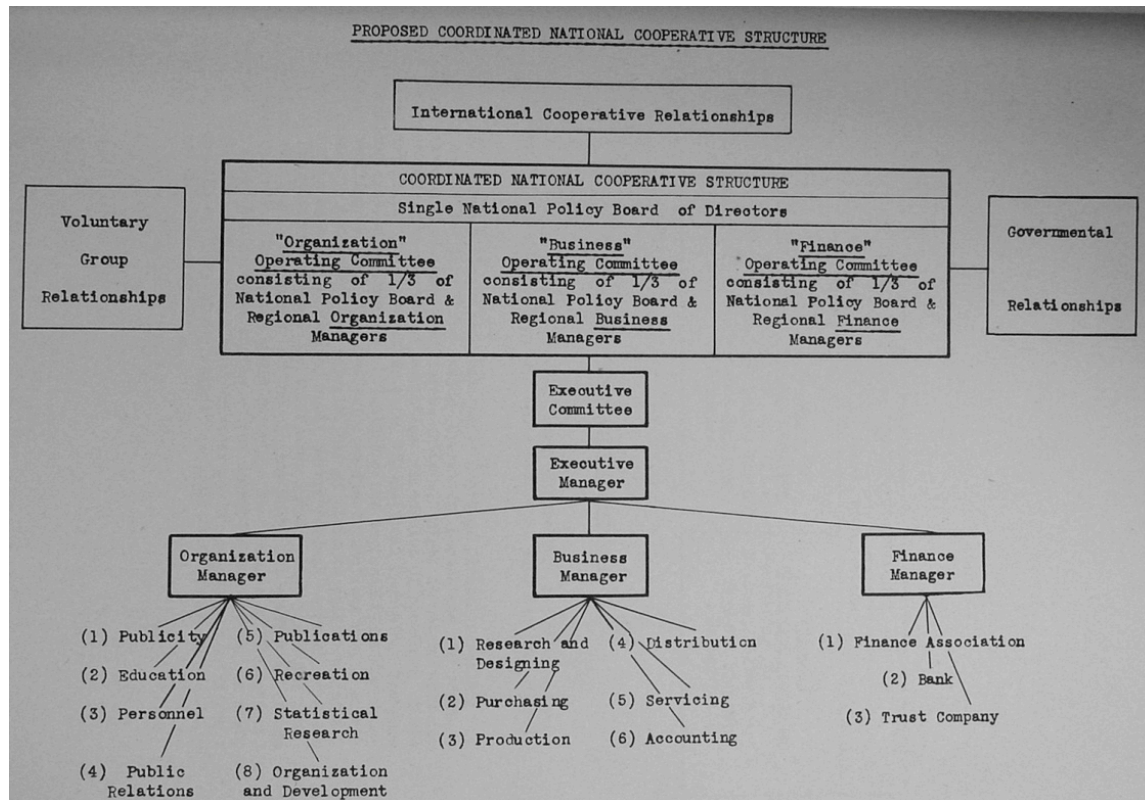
PROPOSED COORDINATED NATIONAL COOPERATIVE STRUCTURE

International Cooperative Relationships

COORDINATED NATIONAL COOPERATIVE STRUCTURE

Single National Policy Board of Directors

Voluntary Group Relationships

"Organization" Operating Committee consisting of 1/3 of National Policy Board & Regional Organization Managers

"Business" Operating Committee consisting of 1/3 of National Policy Board & Regional Business Managers

"Finance" Operating Committee consisting of 1/3 of National Policy Board & Regional Finance Managers

Governmental Relationships

Executive Committee

Executive Manager

Organization Manager

(1) Publicity
(2) Education
(3) Personnel
(4) Public Relations
(5) Publications
(6) Recreation
(7) Statistical Research
(8) Organization and Development

Business Manager

(1) Research and Designing
(2) Purchasing
(3) Production
(4) Distribution
(5) Servicing
(6) Accounting

Finance Manager

(1) Finance Association
(2) Bank
(3) Trust Company